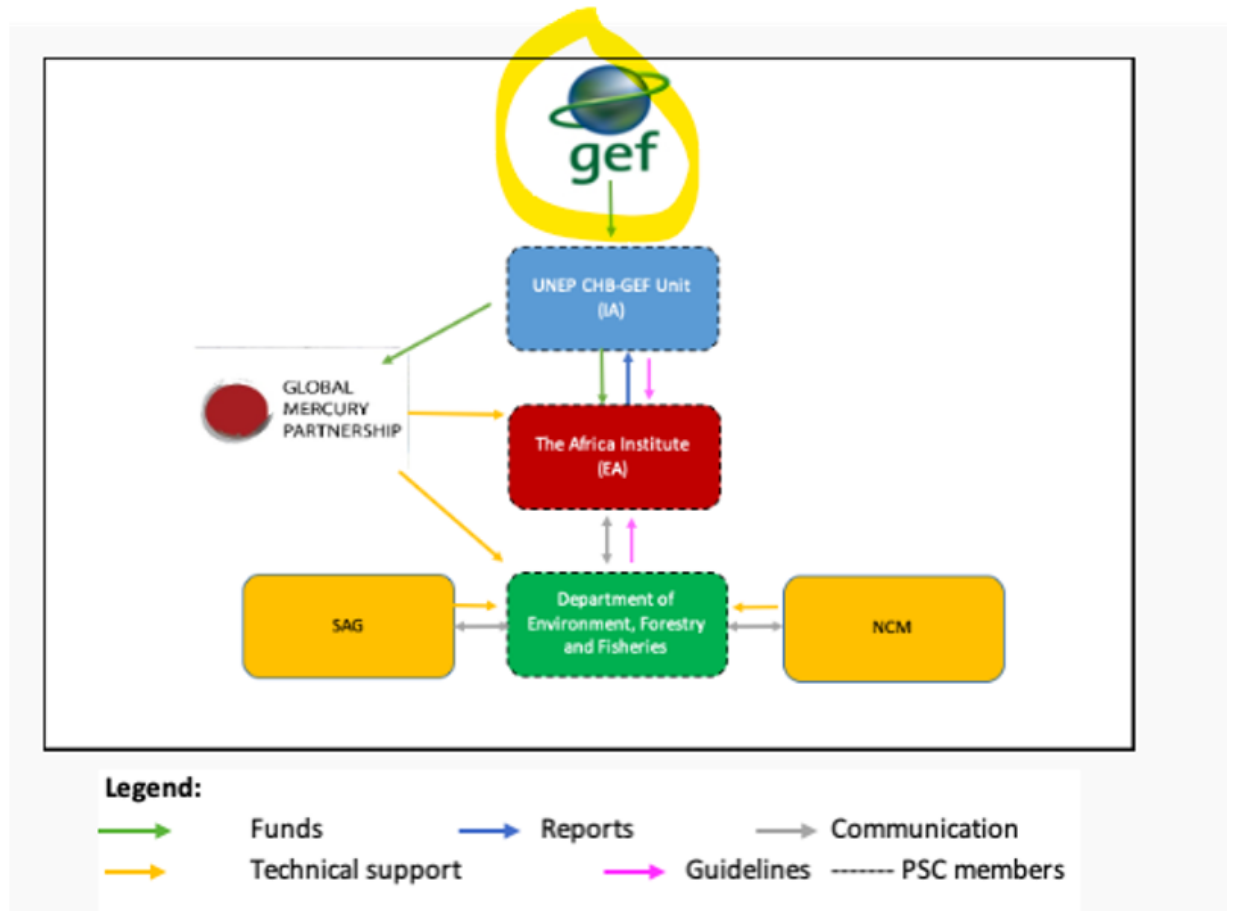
gef

UNEP CHB-GEF Unit (IA)

GLOBAL MERCURY PARTNERSHIP

The Africa Institute (EA)

SAG

Department of Environment, Forestry and Fisheries

NCM

Legend:

Funds

Reports

Communication

Technical support

Guidelines

------- PSC members